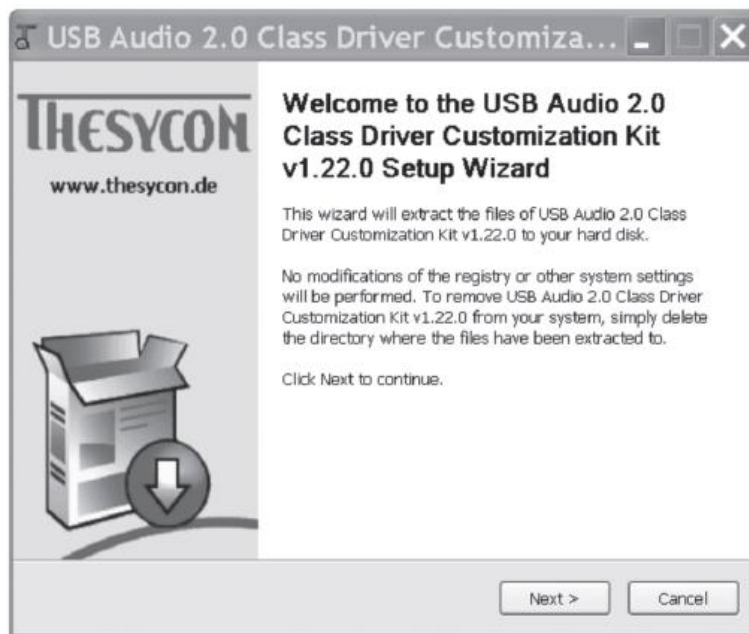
USB Audio 2.0 Class Driver Customiza...

THESYCON
www.thesycon.de

Welcome to the USB Audio 2.0 Class Driver Customization Kit v1.22.0 Setup Wizard

This wizard will extract the files of USB Audio 2.0 Class Driver Customization Kit v1.22.0 to your hard disk.

No modifications of the registry or other system settings will be performed. To remove USB Audio 2.0 Class Driver Customization Kit v1.22.0 from your system, simply delete the directory where the files have been extracted to.

Click Next to continue.

Next >
Cancel